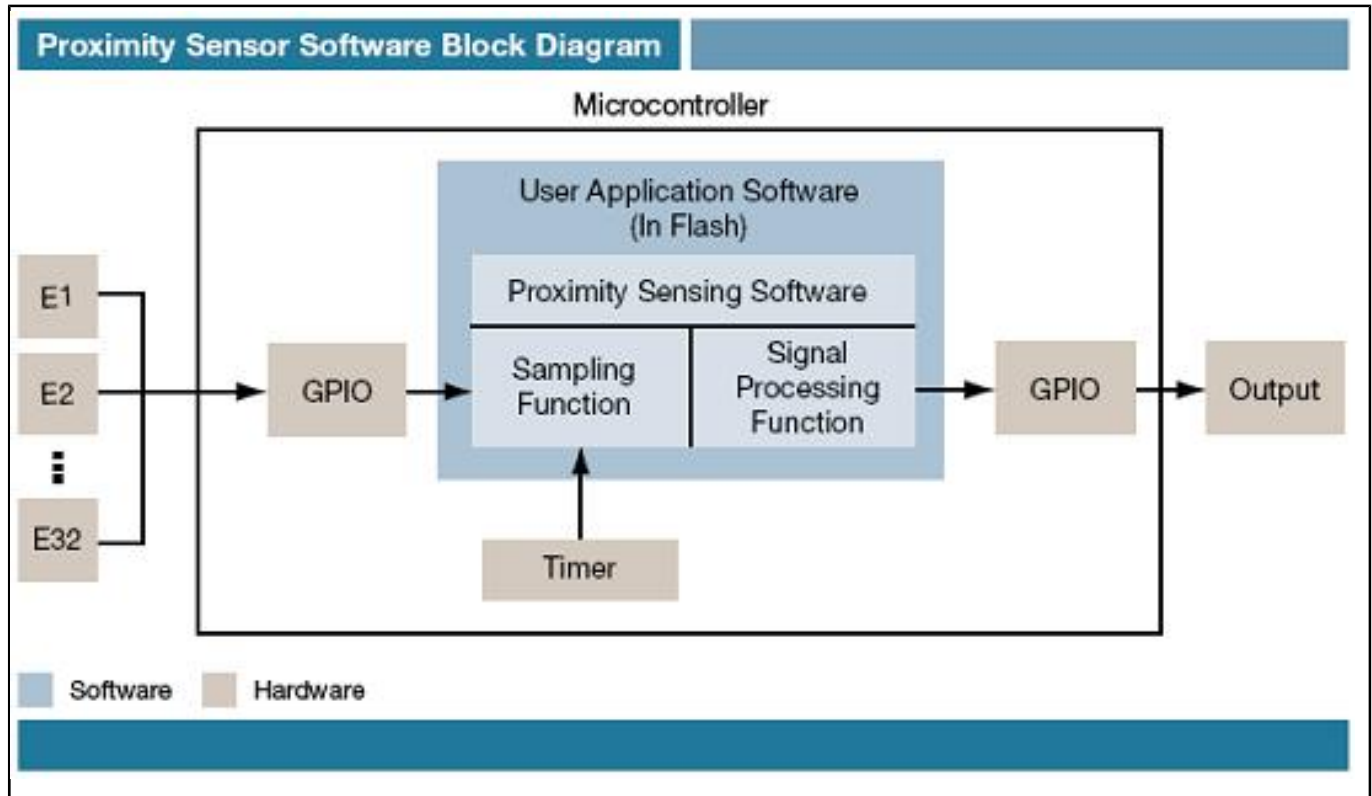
Proximity Sensor Software Block Diagram

Microcontroller

User Application Software (In Flash)

Proximity Sensing Software

Sampling Function

Signal Processing Function

E1

E2

⋮

E32

GPIO

GPIO

Output

Timer

Software

Hardware